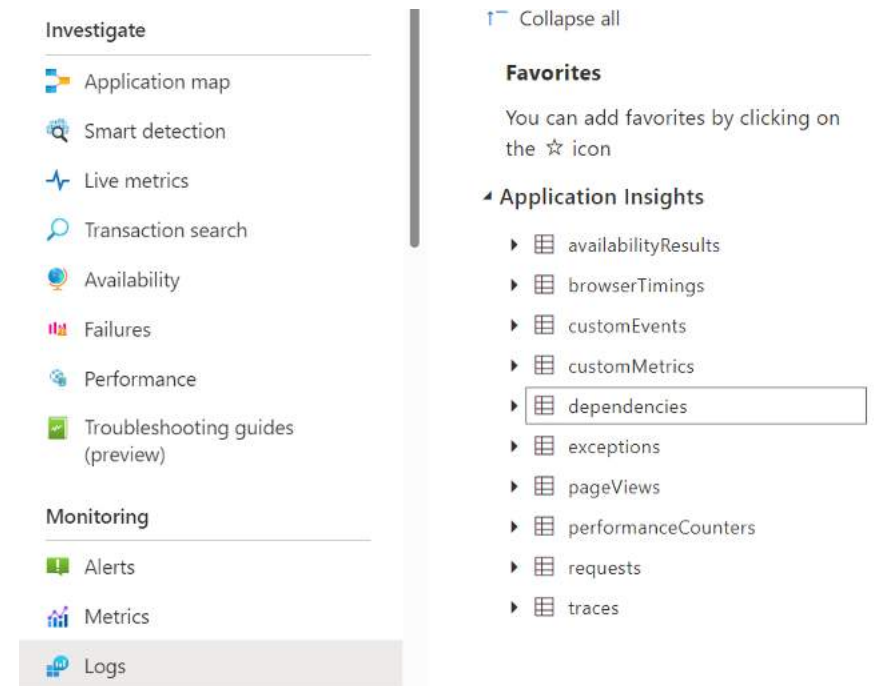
Investigate

Application map

Smart detection

Live metrics

Transaction search

Availability

Failures

Performance

Troubleshooting guides (preview)

Monitoring

Alerts

Metrics

Logs

Collapse all

Favorites

You can add favorites by clicking on the ☆ icon

Application Insights

availabilityResults

browserTimings

customEvents

customMetrics

dependencies

exceptions

pageViews

performanceCounters

requests

traces